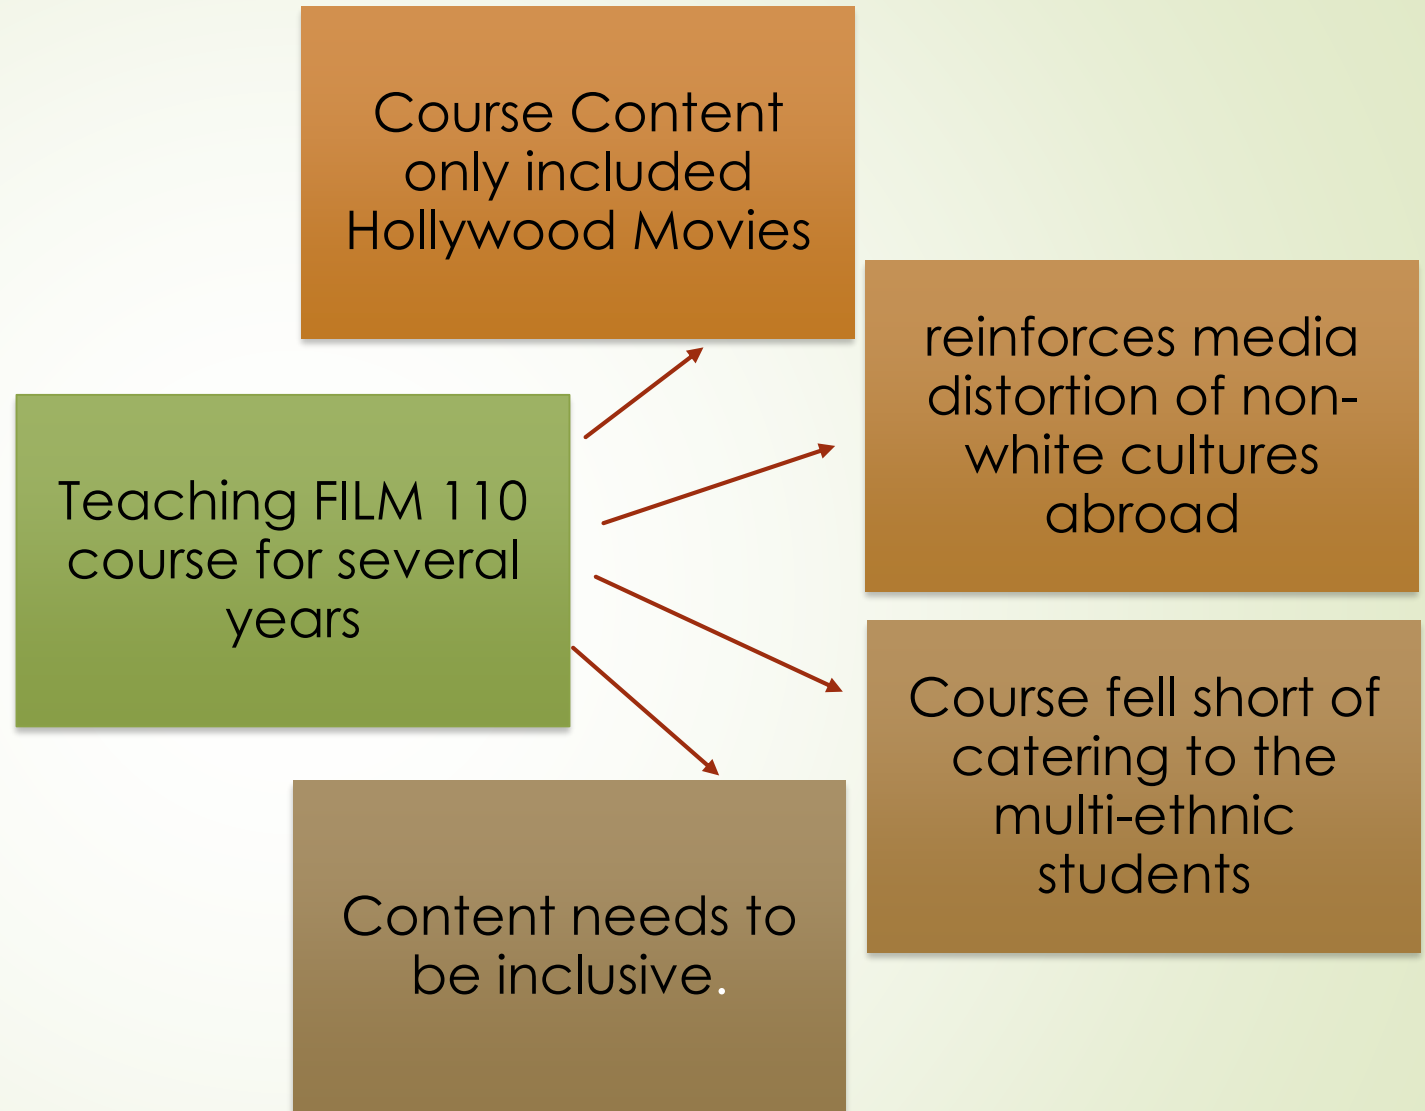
Course Content only included Hollywood Movies

Teaching FILM 110 course for several years

reinforces media distortion of non-white cultures abroad

Course fell short of catering to the multi-ethnic students

Content needs to be inclusive.